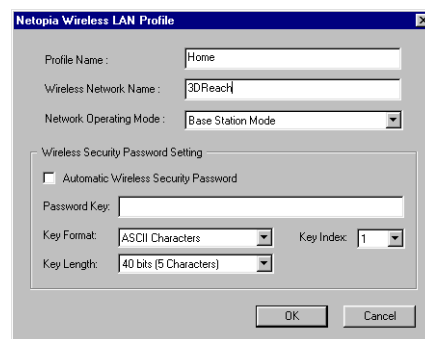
Netopia Wireless LAN Profile

Profile Name : Home

Wireless Network Name : 3DReach

Network Operating Mode : Base Station Mode

Wireless Security Password Setting

Automatic Wireless Security Password

Password Key:

Key Format: ASCII Characters

Key Index: 1

Key Length: 40 bits (5 Characters)

OK

Cancel